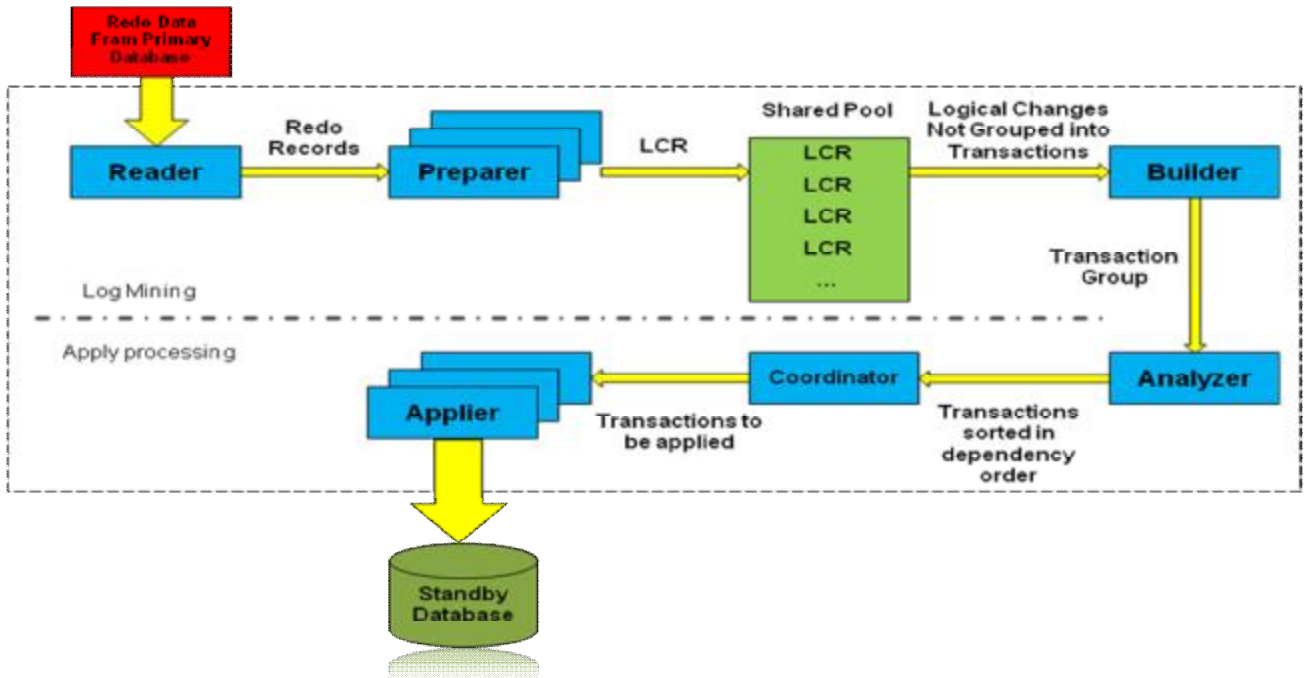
Redo Data From Primary Database

Reader

Redo Records

Preparer

LCR

Shared Pool

LCR
LCR
LCR
LCR
...

Logical Changes Not Grouped into Transactions

Builder

Transaction Group

Log Mining

Apply processing

Analyzer

Transactions sorted in dependency order

Coordinator

Transactions to be applied

Applier

Standby Database